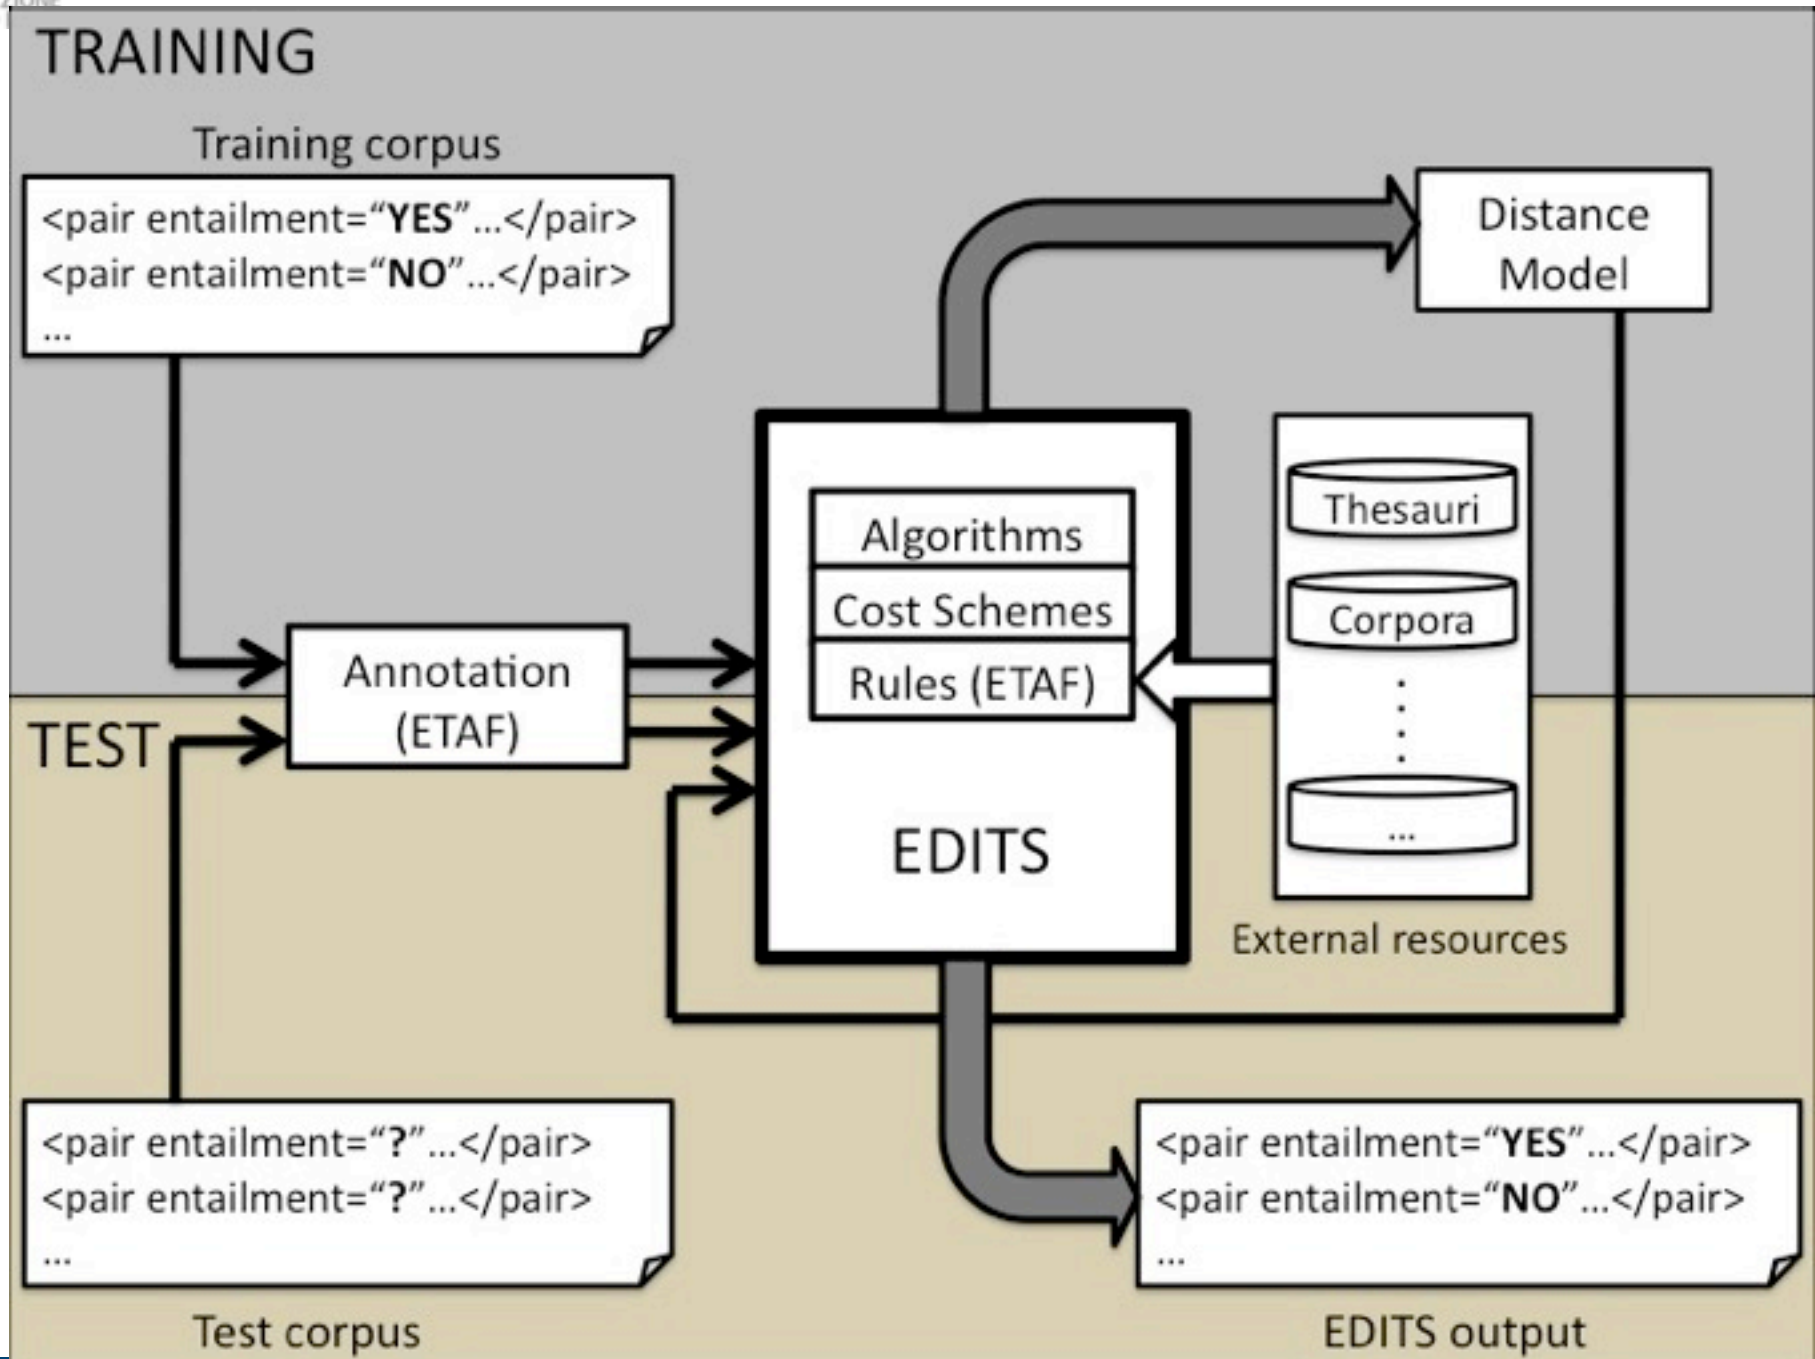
TRAINING

Training corpus

<pair entailment="**YES**"...</pair>
<pair entailment="**NO**"...</pair>
...

Distance Model

Algorithms
Cost Schemes
Rules (ETAF)

EDITS

Thesauri
Corpora
...

External resources

Annotation (ETAF)

TEST

<pair entailment="**?**"...</pair>
<pair entailment="**?**"...</pair>
...

Test corpus

<pair entailment="**YES**"...</pair>
<pair entailment="**NO**"...</pair>
...

EDITS output